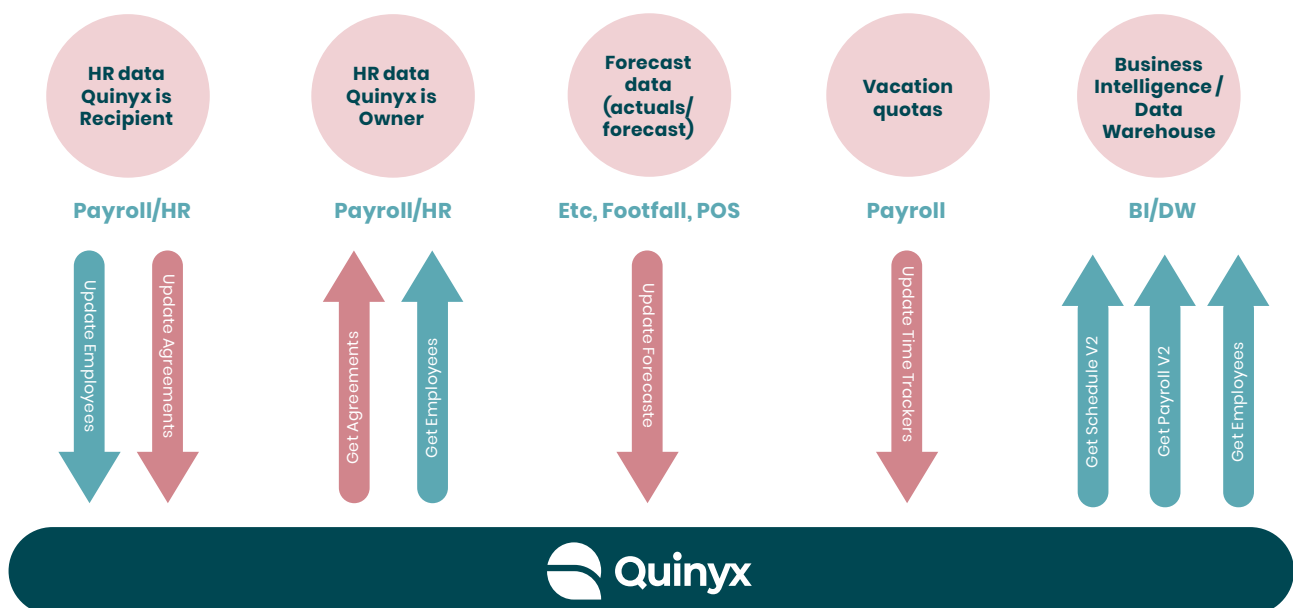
HR data Quinyx is Recipient

Payroll/HR

Update Employees

Update Agreements

HR data Quinyx is Owner

Payroll/HR

Get Agreements

Get Employees

Forecast data (actuals/ forecast)

Etc, Footfall, POS

Update Forecaste

Vacation quotas

Payroll

Update Time Trackers

Business Intelligence / Data Warehouse

BI/DW

Get Schedule V2

Get Payroll V2

Get Employees

Quinyx